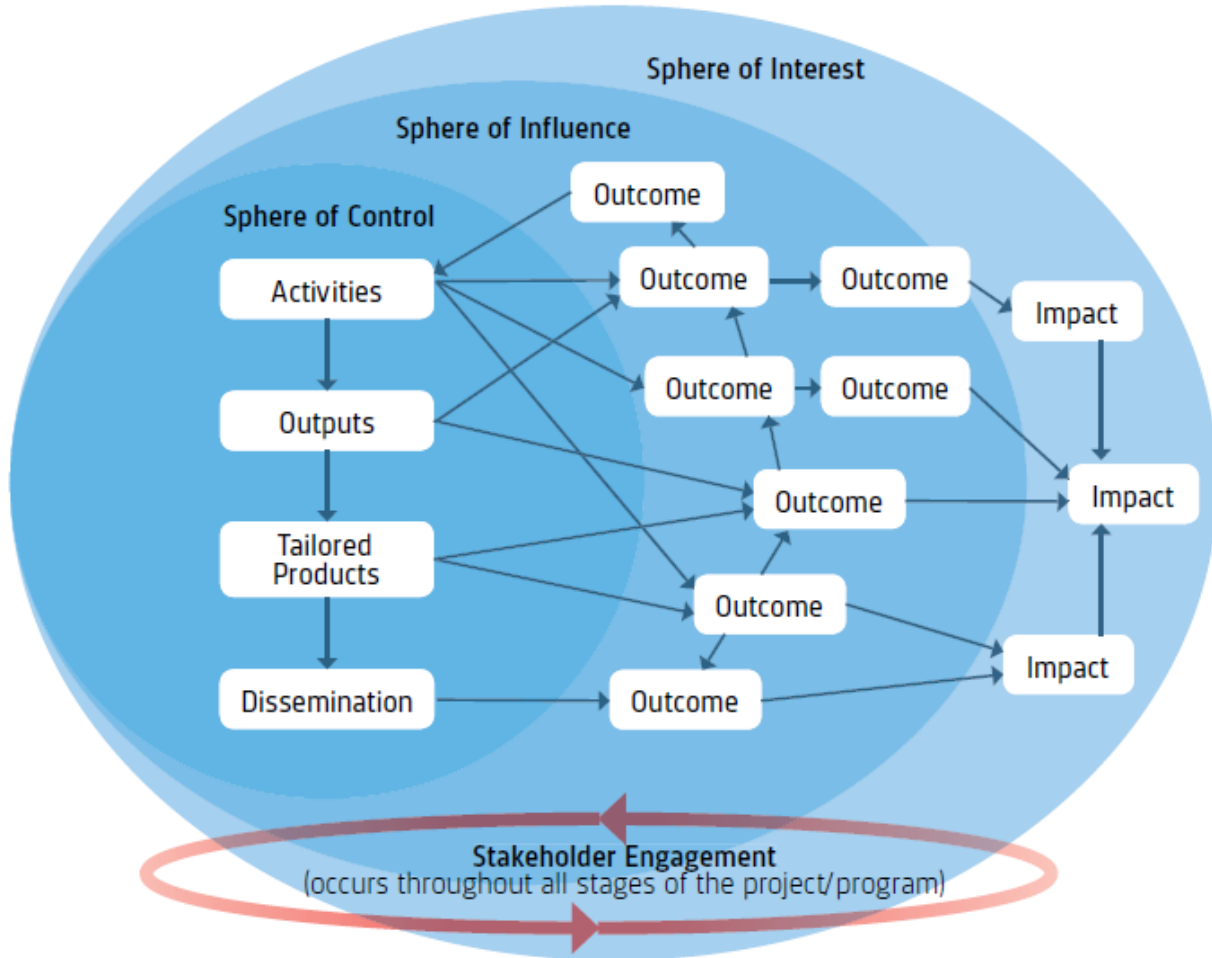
Sphere of Interest

Sphere of Influence

Sphere of Control

Outcome

Activities

Outcome

Outcome

Impact

Outcome

Outcome

Outputs

Outcome

Impact

Tailored Products

Outcome

Dissemination

Outcome

Impact

Stakeholder Engagement
(occurs throughout all stages of the project/program)